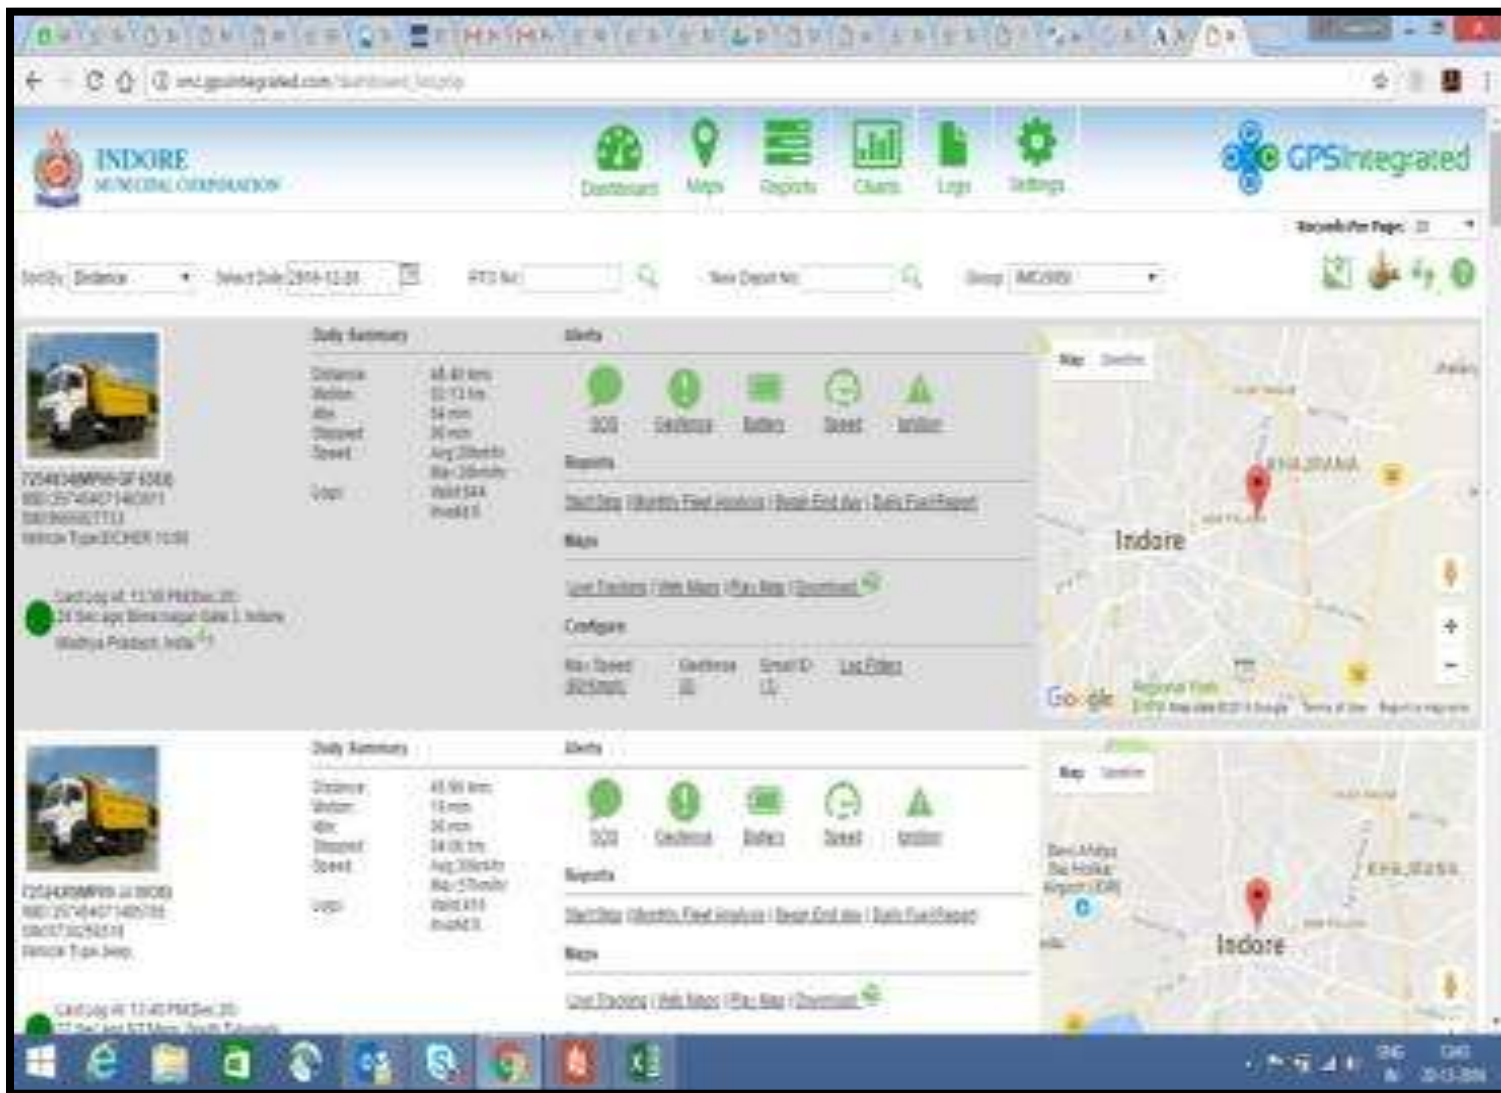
INDORE
MUNICIPAL CORPORATION

Dashboard Maps Reports Charts Logs Settings

GPSIntegrated

Records Per Page: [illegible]

Sort By: Distance Select Date 2016-12-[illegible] RTO No: New Depot No: Group: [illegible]

Daily Summary
Distance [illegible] km
Motion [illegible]
Idle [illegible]
Stopped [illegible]
Speed Avg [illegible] Max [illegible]
Logs Valid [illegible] Invalid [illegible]

Alerts
SOS Geofence Battery Speed Ignition

Reports
Start Stop | Monthly Fleet Analysis | Begin End day | Daily Fuel Report

Maps
Live Tracking | Web Maps | Play Map | Download

Configure
Max Speed Geofence Email ID Log Filter

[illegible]
Vehicle Type:EICHER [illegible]

Last Log at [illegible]
Madhya Pradesh, India

Map Satellite
Indore
KHAJRANA
Google

Daily Summary
Distance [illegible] km
Motion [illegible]
Idle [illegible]
Stopped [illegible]
Speed Avg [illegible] Max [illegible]
Logs Valid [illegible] Invalid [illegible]

Alerts
SOS Geofence Battery Speed Ignition

Reports
Start Stop | Monthly Fleet Analysis | Begin End day | Daily Fuel Report

Maps
Live Tracking | Web Maps | Play Map | Download

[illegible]
Vehicle Type:Jeep

Last Log at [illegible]

Map Satellite
Indore
KHAJRANA